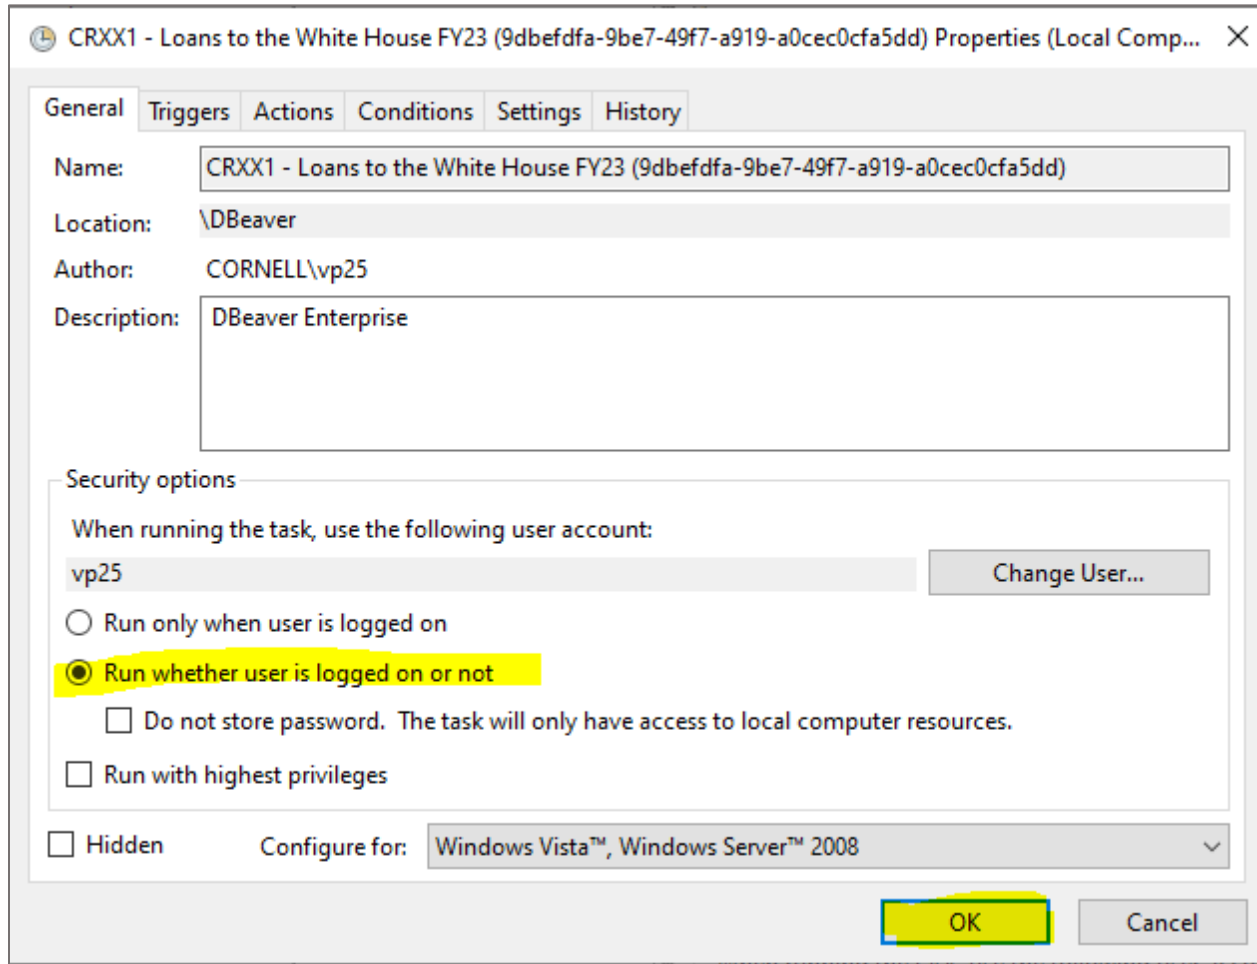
CRXX1 - Loans to the White House FY23 (9dbefdfa-9be7-49f7-a919-a0cec0cfa5dd) Properties (Local Comp... ✕

General | Triggers | Actions | Conditions | Settings | History

Name: CRXX1 - Loans to the White House FY23 (9dbefdfa-9be7-49f7-a919-a0cec0cfa5dd)

Location: \DBeaver

Author: CORNELL\vp25

Description: DBeaver Enterprise

Security options

When running the task, use the following user account:

vp25

Change User...

Run only when user is logged on

Run whether user is logged on or not

Do not store password. The task will only have access to local computer resources.

Run with highest privileges

Hidden

Configure for: Windows Vista™, Windows Server™ 2008

OK

Cancel